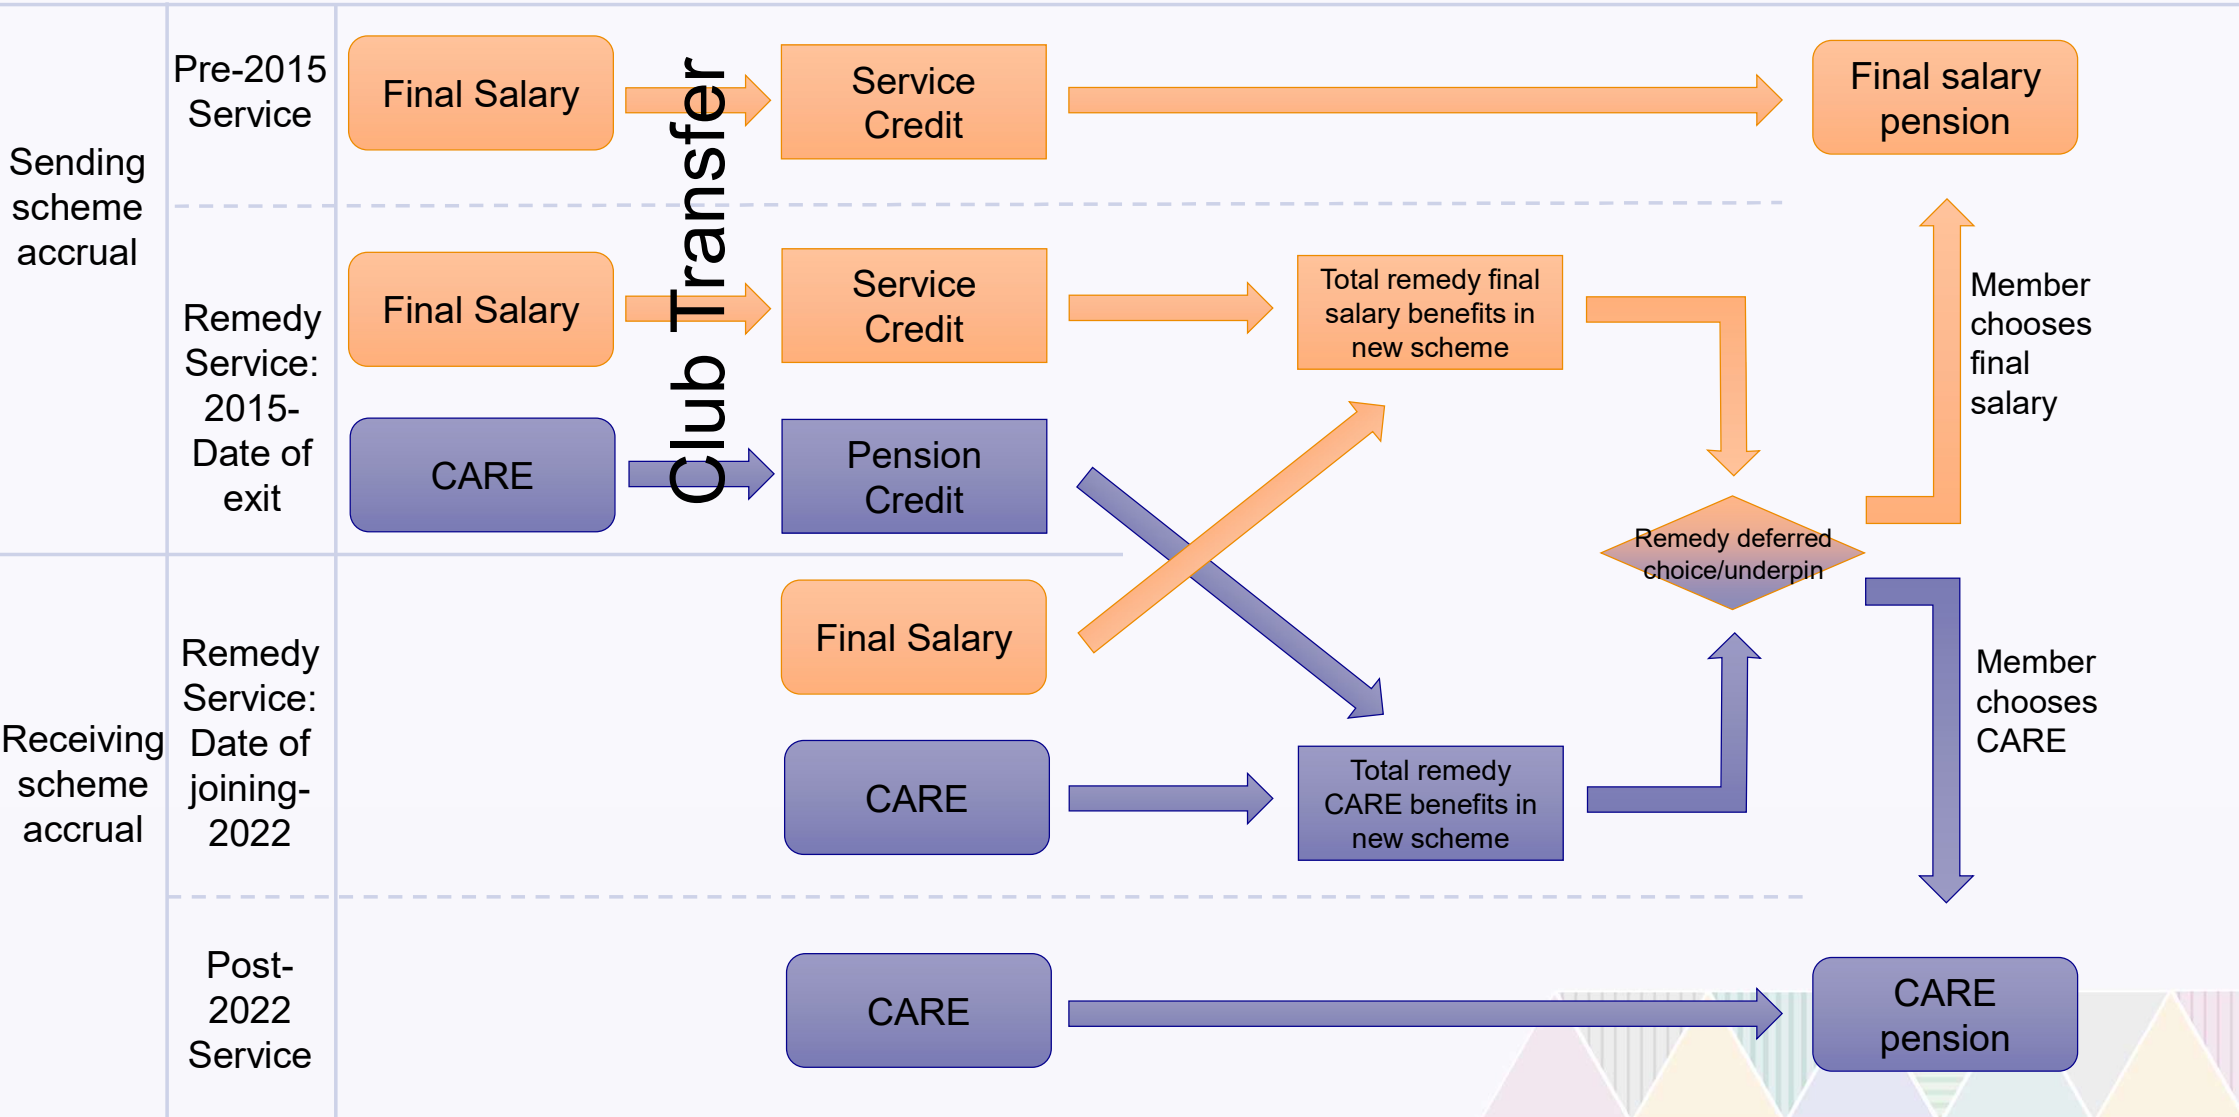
Sending scheme accrual

Pre-2015 Service

Final Salary

Service Credit

Final salary pension

Club Transfer

Remedy Service: 2015-Date of exit

Final Salary

Service Credit

Total remedy final salary benefits in new scheme

Member chooses final salary

CARE

Pension Credit

Remedy deferred choice/underpin

Receiving scheme accrual

Remedy Service: Date of joining-2022

Final Salary

CARE

Total remedy CARE benefits in new scheme

Member chooses CARE

Post-2022 Service

CARE

CARE pension